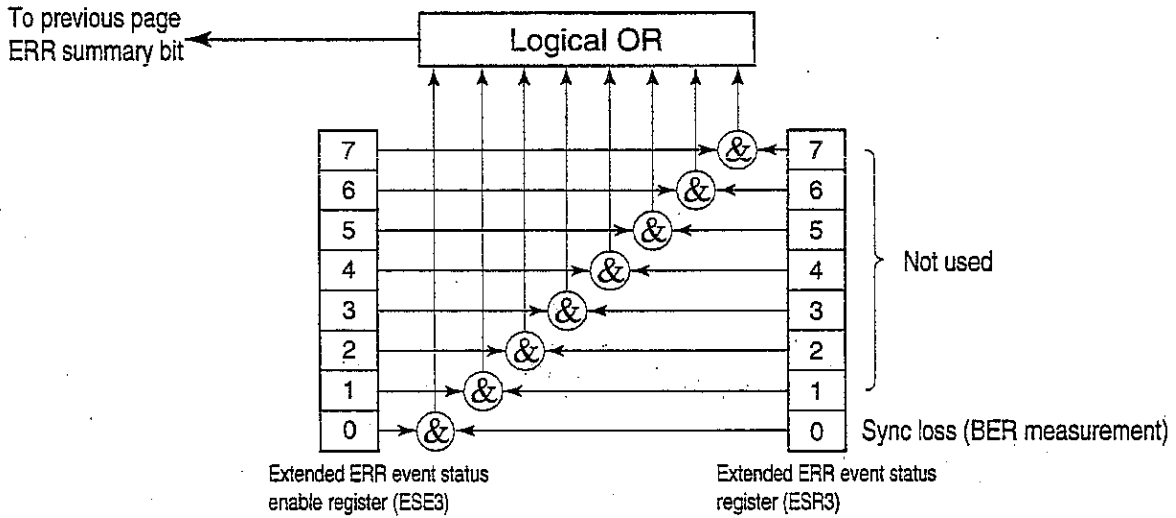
To previous page
ERR summary bit

Logical OR

| 7 |
|---|
| 6 |
| 5 |
| 4 |
| 3 |
| 2 |
| 1 |
| 0 |

&
&
&
&
&
&
&
&

| 7 |
|---|
| 6 |
| 5 |
| 4 |
| 3 |
| 2 |
| 1 |
| 0 |

Not used

Sync loss (BER measurement)

Extended ERR event status enable register (ESE3)

Extended ERR event status register (ESR3)